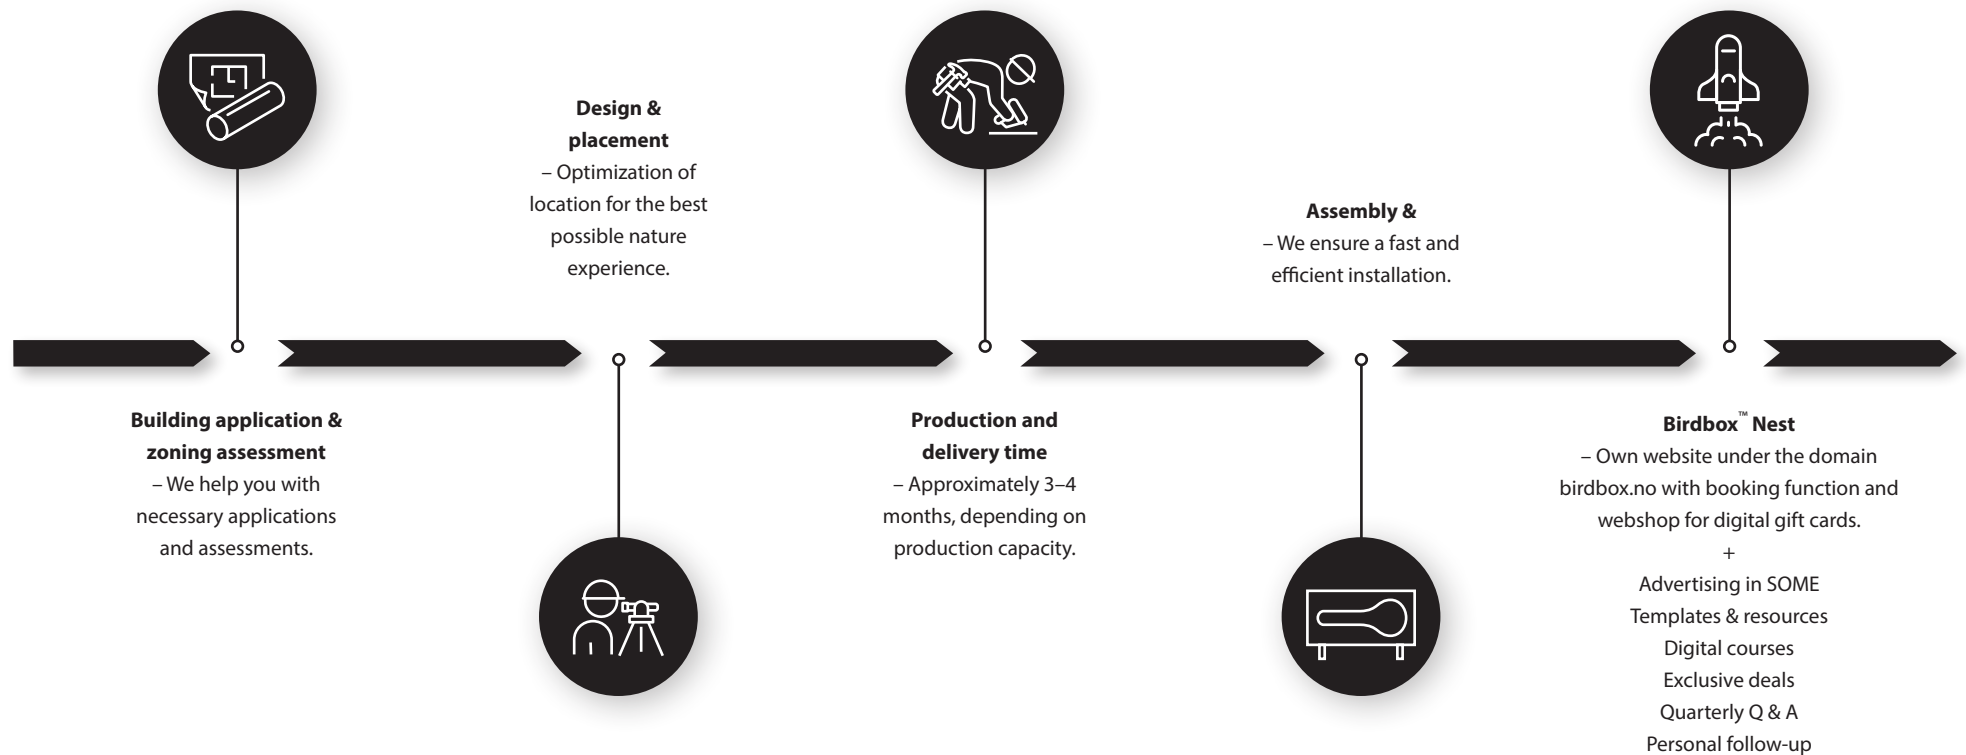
**Design & placement**
– Optimization of location for the best possible nature experience.

**Assembly &**
– We ensure a fast and efficient installation.

**Building application & zoning assessment**
– We help you with necessary applications and assessments.

**Production and delivery time**
– Approximately 3–4 months, depending on production capacity.

**Birdbox™ Nest**
– Own website under the domain birdbox.no with booking function and webshop for digital gift cards.
+
Advertising in SOME
Templates & resources
Digital courses
Exclusive deals
Quarterly Q & A
Personal follow-up